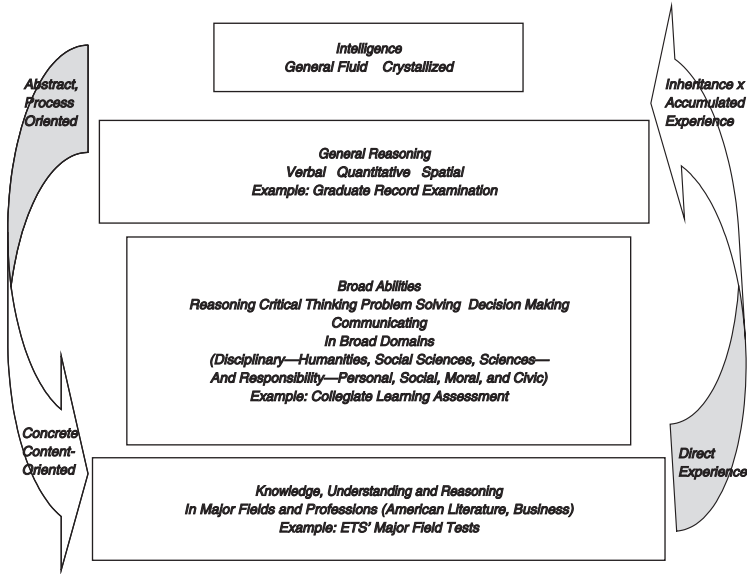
Abstract, Process Oriented

Intelligence
General Fluid Crystallized

Inheritance x Accumulated Experience

General Reasoning
Verbal Quantitative Spatial
Example: Graduate Record Examination

Broad Abilities
Reasoning Critical Thinking Problem Solving Decision Making Communicating
In Broad Domains
(Disciplinary—Humanities, Social Sciences, Sciences—And Responsibility—Personal, Social, Moral, and Civic)
Example: Collegiate Learning Assessment

Concrete Content-Oriented

Direct Experience

Knowledge, Understanding and Reasoning
In Major Fields and Professions (American Literature, Business)
Example: ETS' Major Field Tests